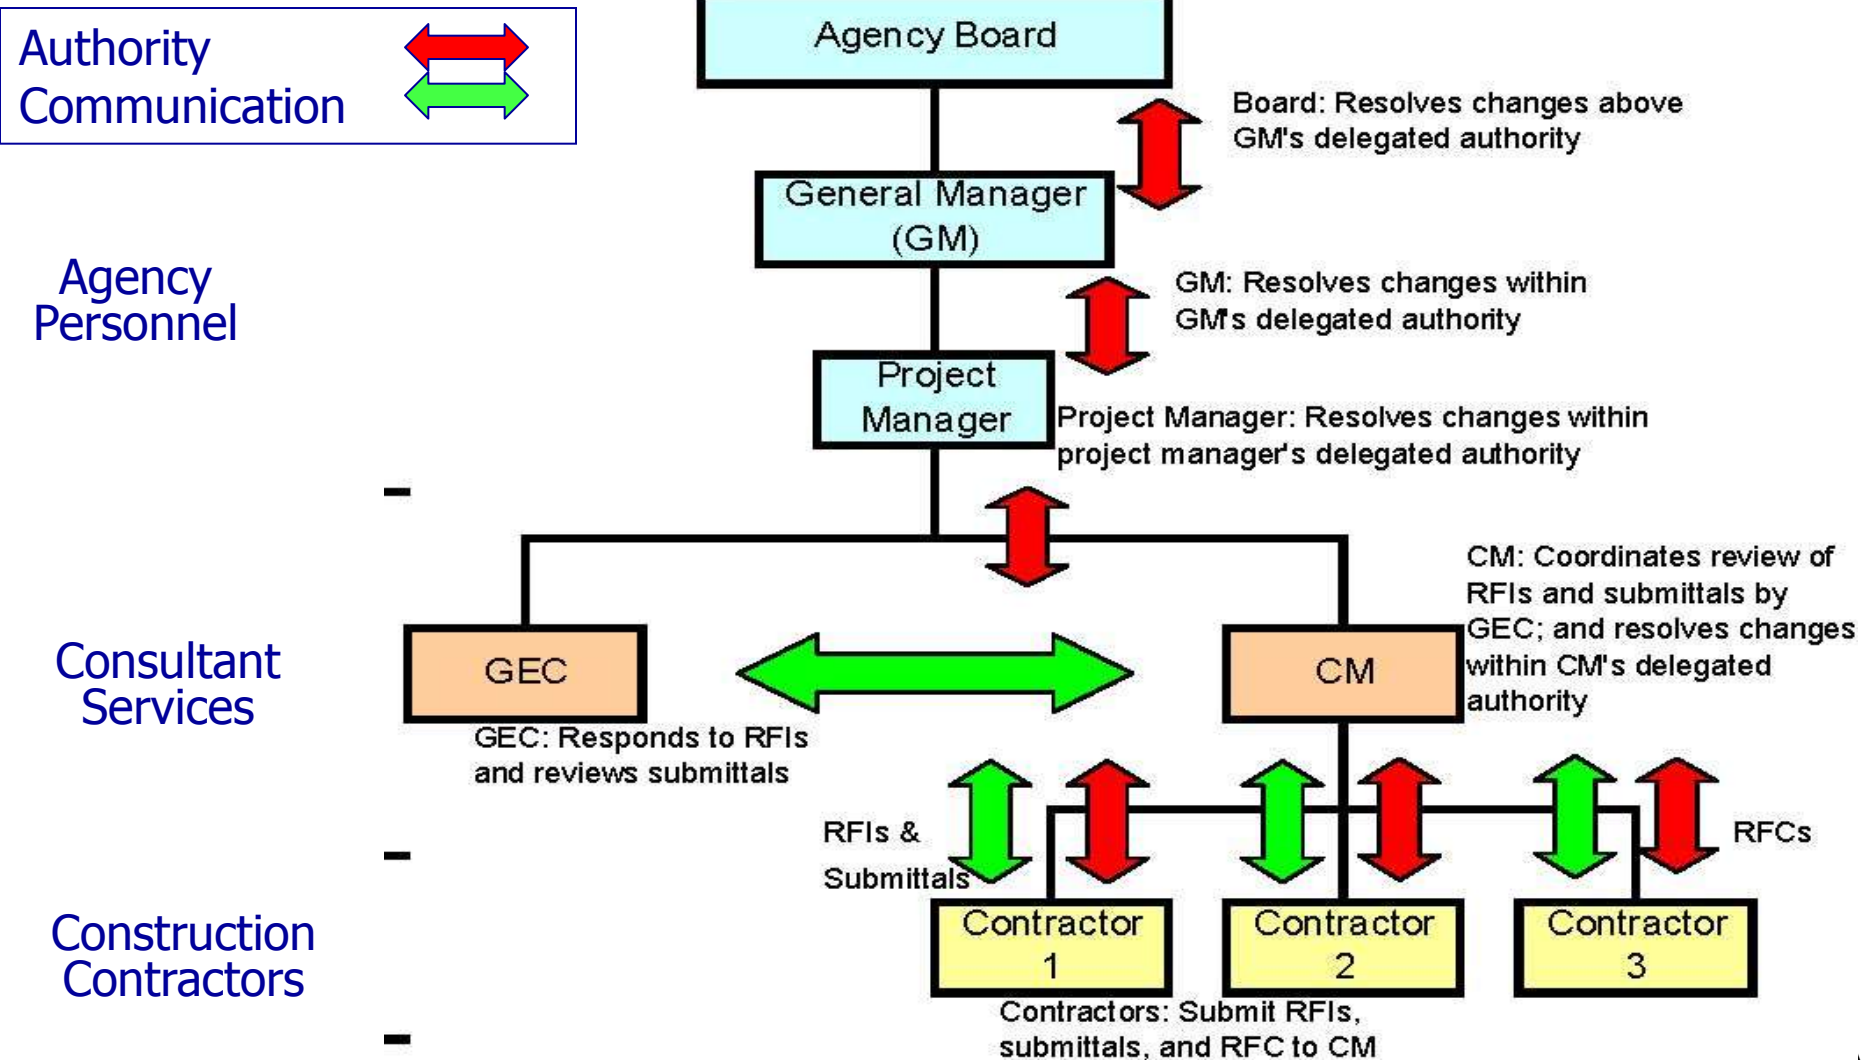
Authority
Communication

Agency Board

Board: Resolves changes above GM's delegated authority

General Manager (GM)

GM: Resolves changes within GM's delegated authority

Agency Personnel

Project Manager

Project Manager: Resolves changes within project manager's delegated authority

CM: Coordinates review of RFIs and submittals by GEC; and resolves changes within CM's delegated authority

Consultant Services

GEC

CM

GEC: Responds to RFIs and reviews submittals

RFIs & Submittals

RFCs

Construction Contractors

Contractor 1

Contractor 2

Contractor 3

Contractors: Submit RFIs, submittals, and RFC to CM